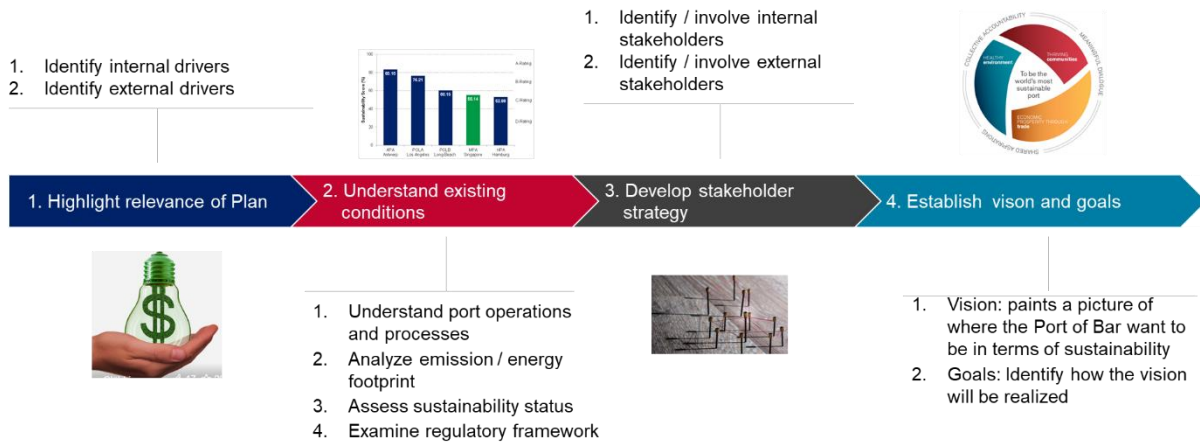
1. Identify internal drivers
2. Identify external drivers

1. Identify / involve internal stakeholders
2. Identify / involve external stakeholders

COLLECTIVE ACCOUNTABILITY
MEANINGFUL DIALOGUE
SHARED KNOWLEDGE
HEALTHY environment
THRIVING communities
ECONOMIC PROSPERITY THROUGH trade
To be the world's most sustainable port

| | | | | |
|---|---|---|---|---|
| 82.10 | 76.21 | 60.13 | 56.14 | 52.96 |
| APA Antwerp | POLA Los Angeles | POLB Long Beach | MPA Singapore | HPA Hamburg |

Sustainability Score (%)
A Rating
B Rating
C Rating
D Rating

1. Highlight relevance of Plan
2. Understand existing conditions
3. Develop stakeholder strategy
4. Establish vison and goals

1. Understand port operations and processes
2. Analyze emission / energy footprint
3. Assess sustainability status
4. Examine regulatory framework

1. Vision: paints a picture of where the Port of Bar want to be in terms of sustainability
2. Goals: Identify how the vision will be realized